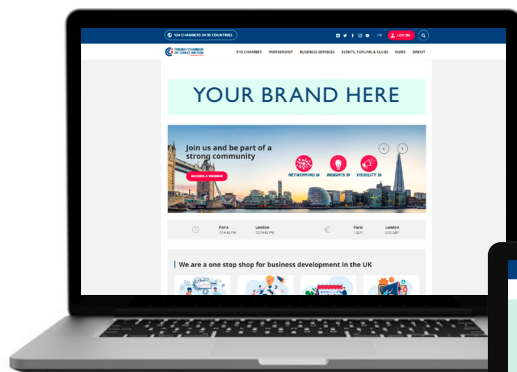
124 CHAMBERS IN 93 COUNTRIES
FR LOG IN
FRENCH CHAMBER OF GREAT BRITAIN
THE CHAMBER MEMBERSHIP BUSINESS SERVICES EVENTS, FORUMS & CLUBS NEWS BREXIT

YOUR BRAND HERE

Join us and be part of a strong community
BECOME A MEMBER
NETWORKING INSIGHTS VISIBILITY

Paris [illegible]
London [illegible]
Paris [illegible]
London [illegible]

We are a one stop shop for business development in the UK